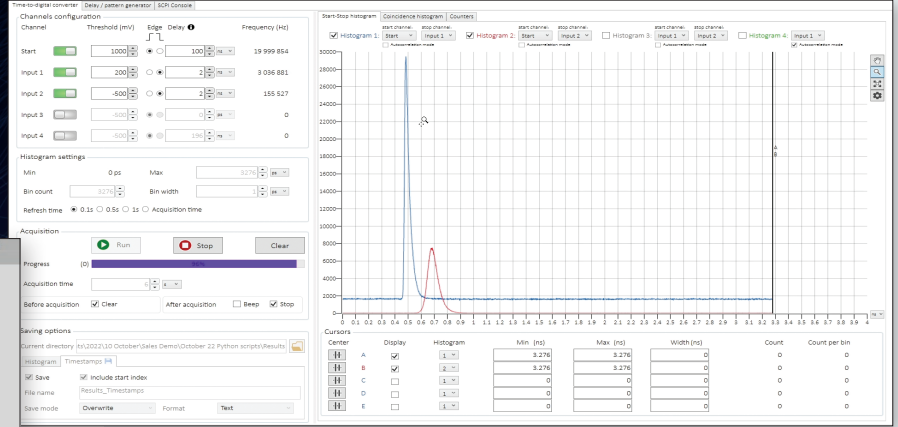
Time-to-digital converter | Delay / pattern generator | SCPI Console

Channels configuration

| Channel | Threshold (mV) | Edge | Delay | Frequency (Hz) |
|---|---|---|---|---|
| Start | 1000 | | 100 ns | 19 999 884 |
| Input 1 | 200 | | 2 ns | 3 036 881 |
| Input 2 | -500 | | 2 ns | 155 527 |
| Input 3 | -500 | | 0 ns | 0 |
| Input 4 | -500 | | 196 ns | 0 |

Histogram settings
Min 0 ps Max 3276 ps
Bin count 3276 Bin width 1 ps
Refresh time 0.1s 0.5s 1s Acquisition time

Acquisition
Run Stop Clear
Progress (0) 50%
Acquisition time 6 s
Before acquisition Clear After acquisition Beep Stop

Saving options
Current directory ts\2022\10 October\Sales Demo\October 22 Python scripts\Results
Histogram Timestamps
Save Include start index
File name Results_Timestamps
Save mode Overwrite Format Text

Start-Stop histogram | Coincidence histogram | Counters

Histogram 1: start channel: Start stop channel: Input 1 Autocorrelation mode
Histogram 2: start channel: Start stop channel: Input 2 Autocorrelation mode
Histogram 3: start channel: Input 1 stop channel: Input 2 Autocorrelation mode
Histogram 4: Input 1 Autocorrelation mode

30000 28000 26000 24000 22000 20000 18000 16000 14000 12000 10000 8000 6000 4000 2000 0

A
B

0 0.1 0.2 0.3 0.4 0.5 0.6 0.7 0.8 0.9 1 1.1 1.2 1.3 1.4 1.5 1.6 1.7 1.8 1.9 2 2.1 2.2 2.3 2.4 2.5 2.6 2.7 2.8 2.9 3 3.1 3.2 3.3 3.4 3.5 3.6 3.7 3.8 3.9 4
ns

Cursors

| Center | Display | Histogram | Min (ns) | Max (ns) | Width (ns) | Count | Count per bin |
|---|---|---|---|---|---|---|---|
| | A | 1 | 3.276 | 3.276 | 0 | 0 | 0 |
| | B | 2 | 3.276 | 3.276 | 0 | 0 | 0 |
| | C | 1 | 0 | 0 | 0 | 0 | 0 |
| | D | 1 | 0 | 0 | 0 | 0 | 0 |
| | E | 1 | 0 | 0 | 0 | 0 | 0 |